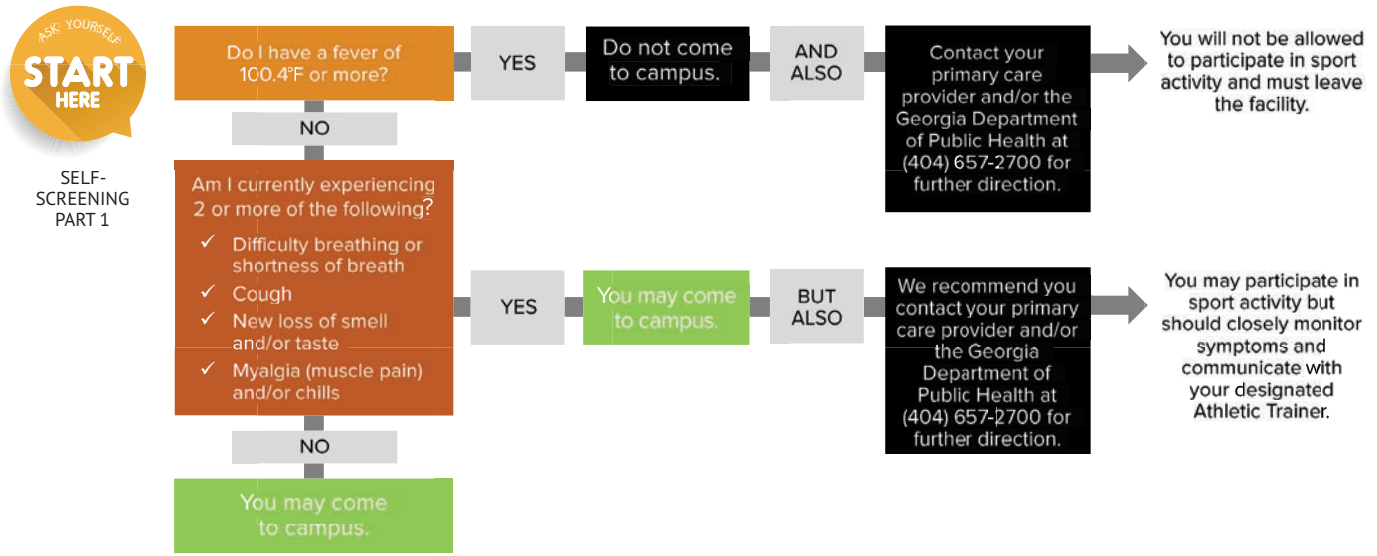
ASK YOURSELF
START HERE

SELF-SCREENING PART 1

Do I have a fever of 100.4°F or more?

YES

Do not come to campus.

AND ALSO

Contact your primary care provider and/or the Georgia Department of Public Health at (404) 657-2700 for further direction.

You will not be allowed to participate in sport activity and must leave the facility.

NO

Am I currently experiencing 2 or more of the following?

✓ Difficulty breathing or shortness of breath
✓ Cough
✓ New loss of smell and/or taste
✓ Myalgia (muscle pain) and/or chills

YES

You may come to campus.

BUT ALSO

We recommend you contact your primary care provider and/or the Georgia Department of Public Health at (404) 657-2700 for further direction.

You may participate in sport activity but should closely monitor symptoms and communicate with your designated Athletic Trainer.

NO

You may come to campus.